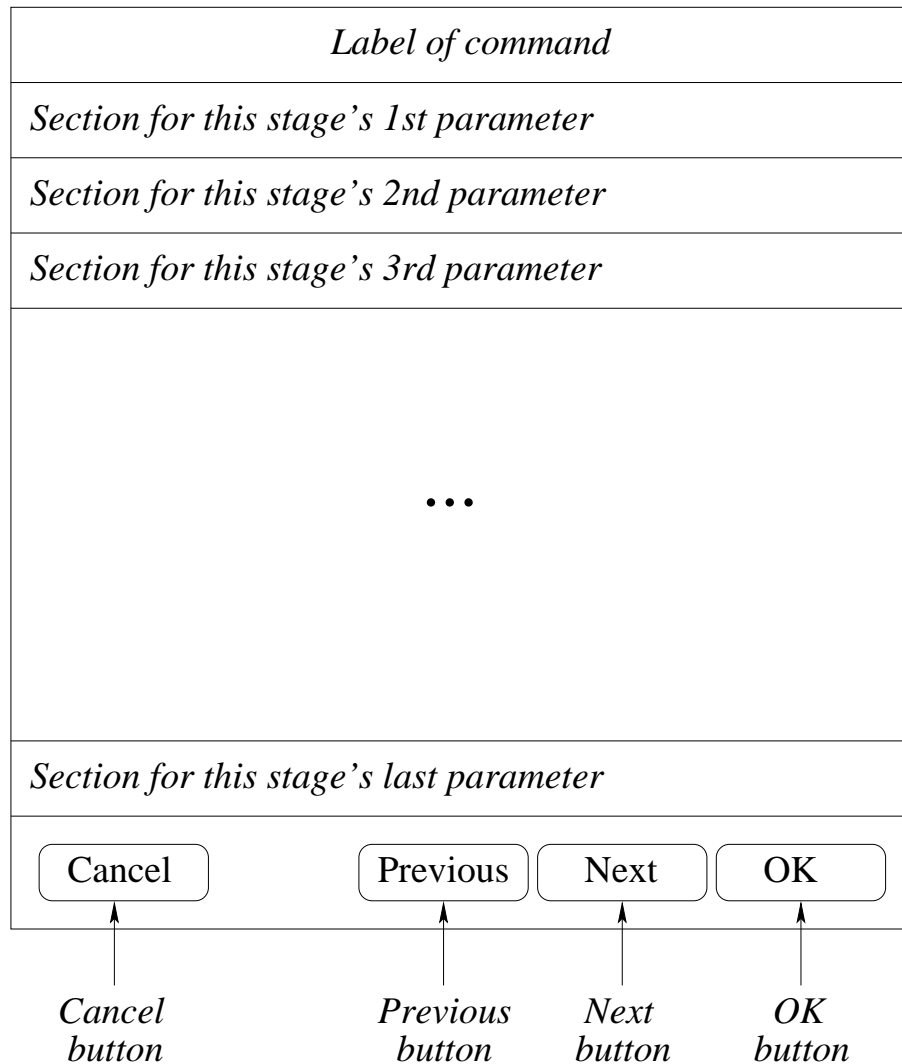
Label of command

Section for this stage's 1st parameter

Section for this stage's 2nd parameter

Section for this stage's 3rd parameter

...

Section for this stage's last parameter

Cancel

Previous

Next

OK

Cancel button

Previous button

Next button

OK button